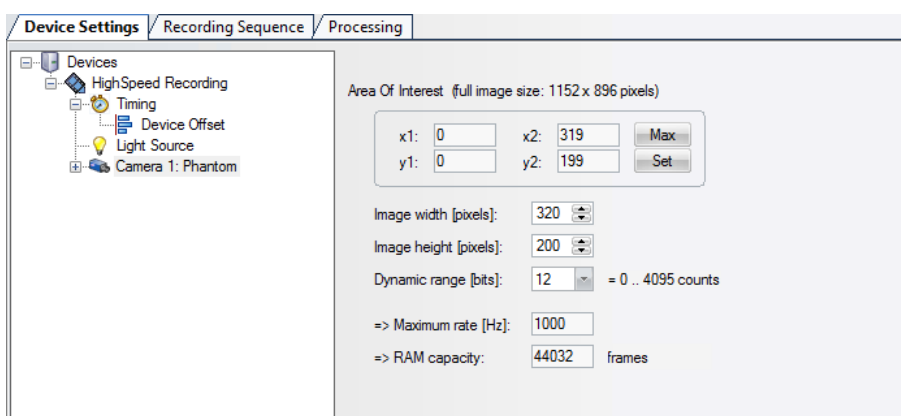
Device Settings | Recording Sequence | Processing

Devices
HighSpeed Recording
Timing
Device Offset
Light Source
Camera 1: Phantom

Area Of Interest (full image size: 1152 x 896 pixels)

x1: 0 x2: 319 Max
y1: 0 y2: 199 Set

Image width [pixels]: 320
Image height [pixels]: 200
Dynamic range [bits]: 12 = 0 .. 4095 counts

=> Maximum rate [Hz]: 1000
=> RAM capacity: 44032 frames